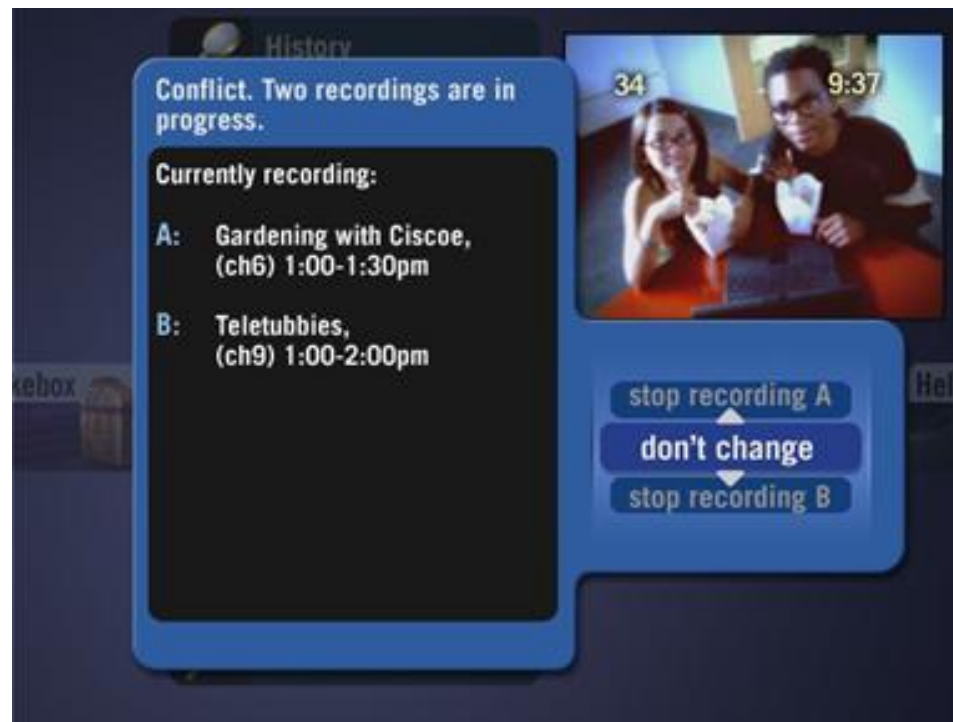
History

Conflict. Two recordings are in progress.

34

9:37

Currently recording:

A: Gardening with Ciscoe, (ch6) 1:00-1:30pm

B: Teletubbies, (ch9) 1:00-2:00pm

kebox

Hel

stop recording A

don't change

stop recording B